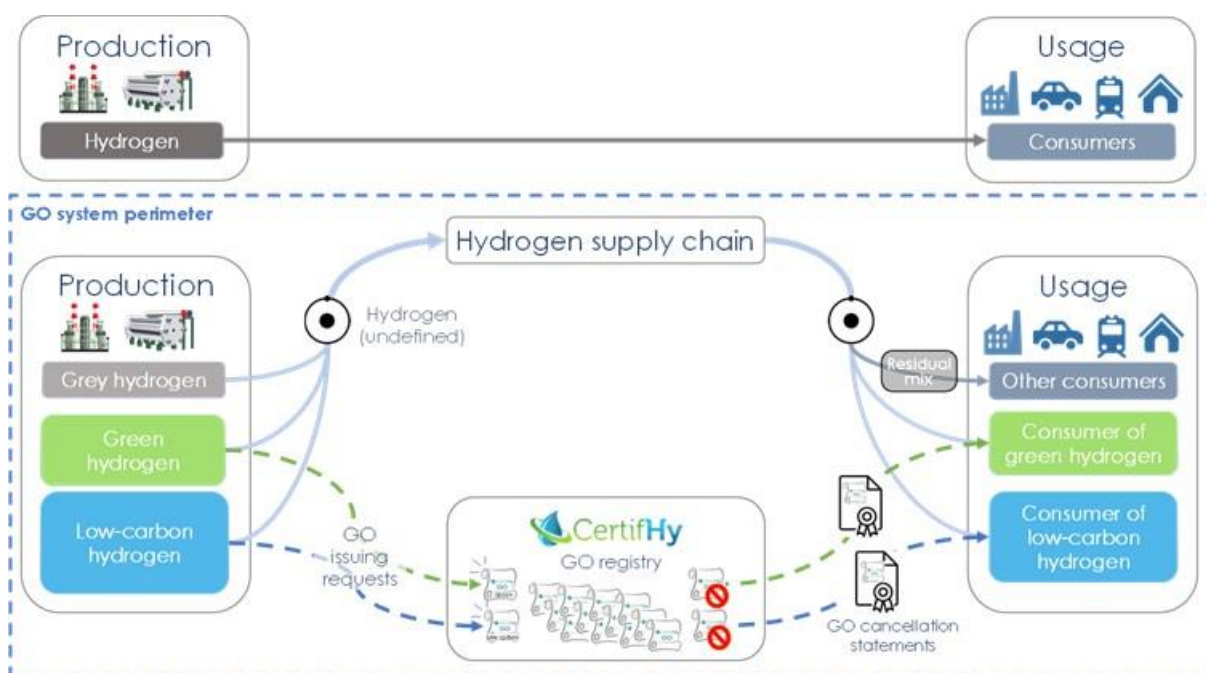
Production

Hydrogen

Usage

Consumers

GO system perimeter

Hydrogen supply chain

Production

Hydrogen (undefined)

Grey hydrogen

Green hydrogen

Low-carbon hydrogen

GO issuing requests

CertifHy

GO registry

Usage

Residual mix

Other consumers

Consumer of green hydrogen

Consumer of low-carbon hydrogen

GO cancellation statements